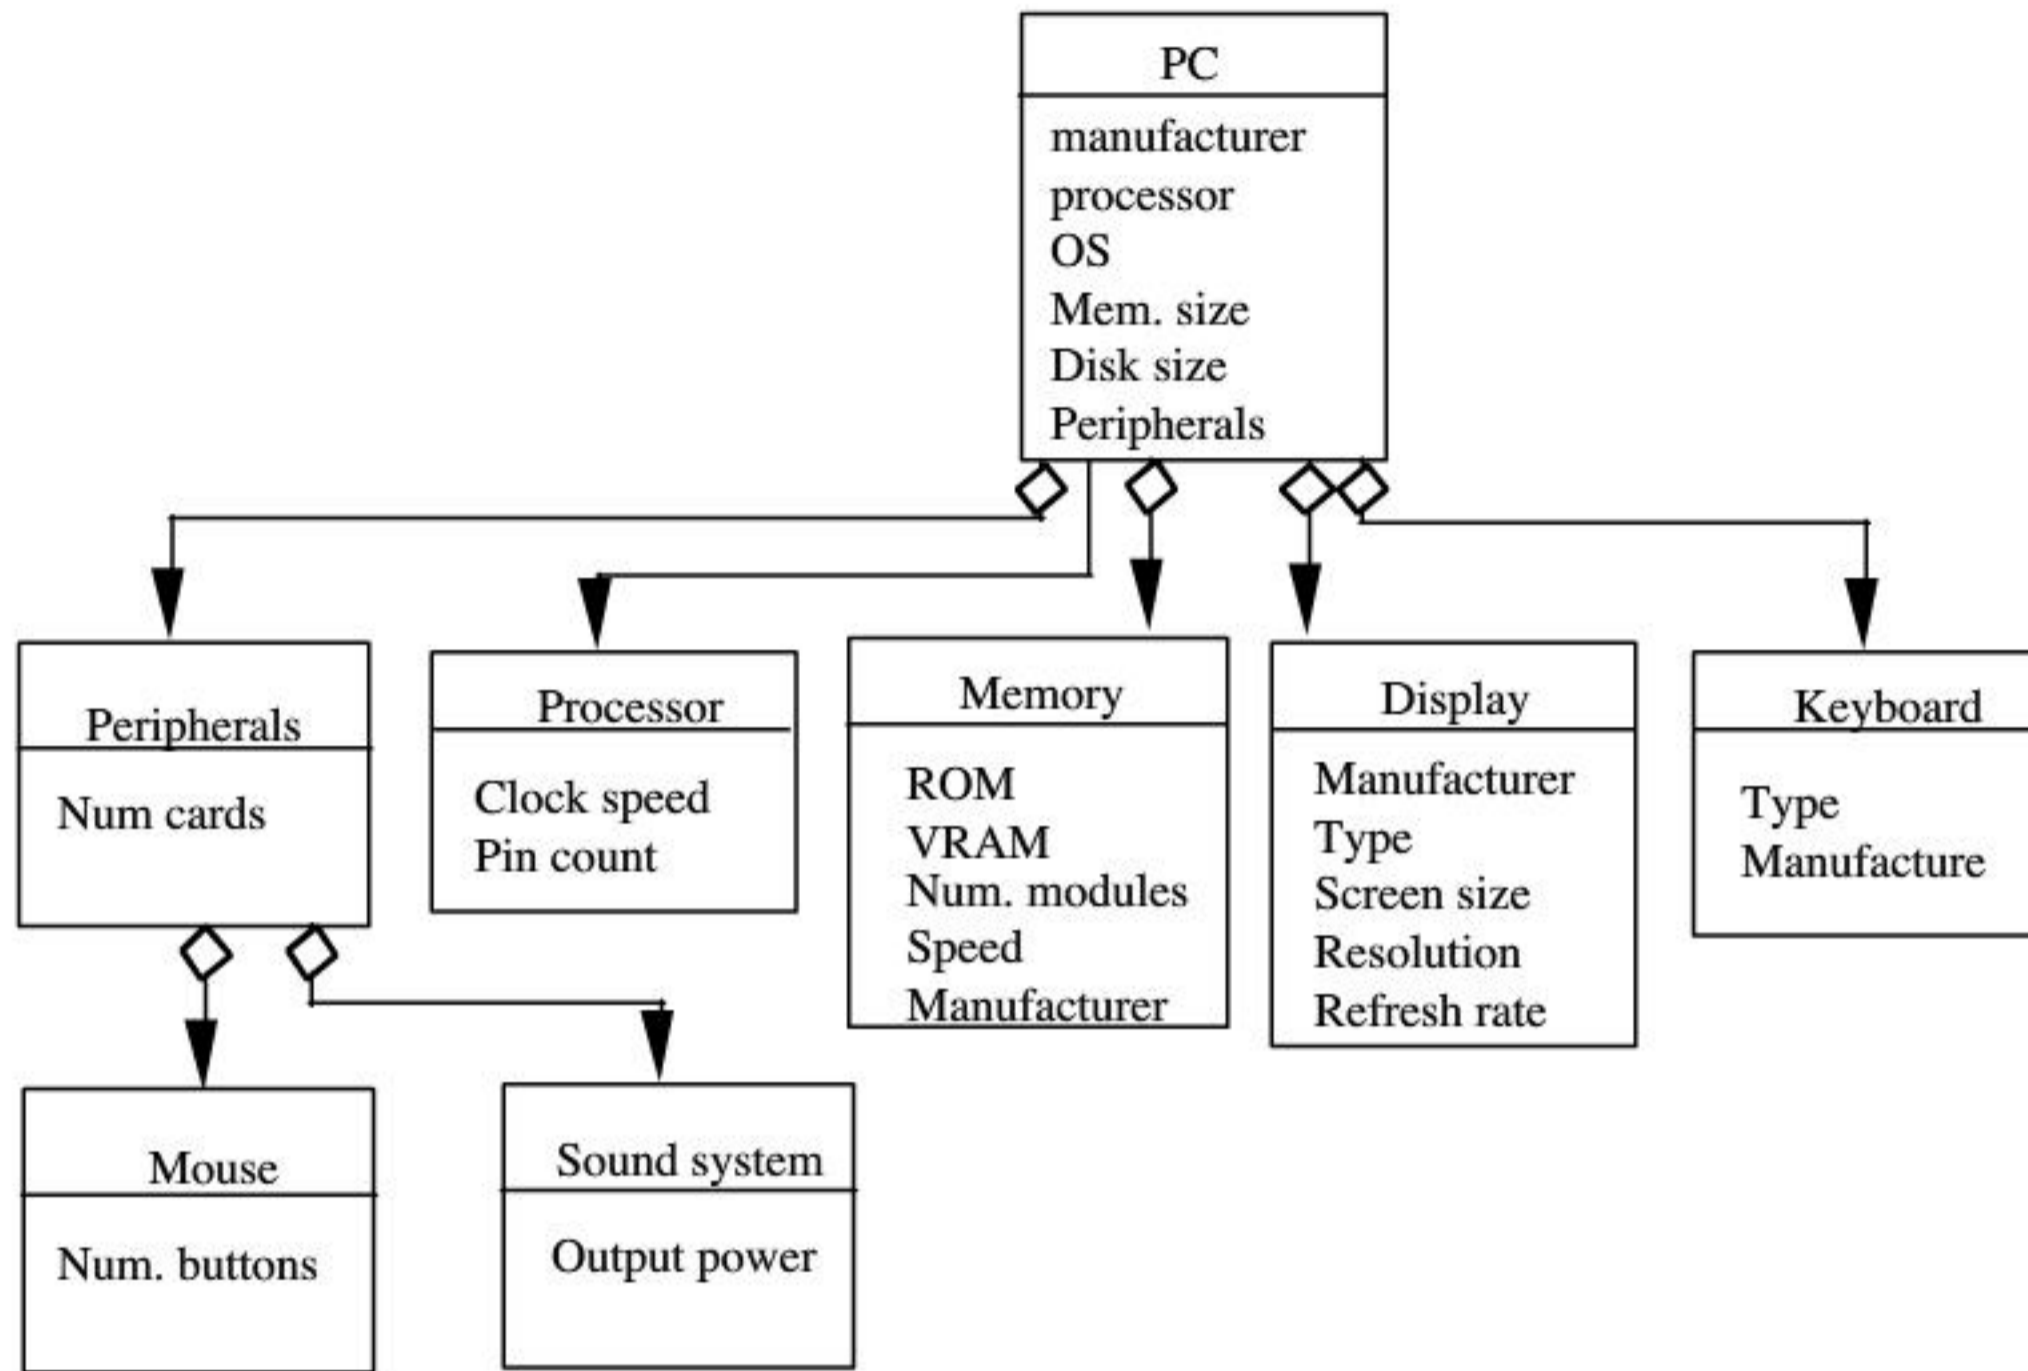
PC
manufacturer
processor
OS
Mem. size
Disk size
Peripherals

Peripherals
Num cards

Processor
Clock speed
Pin count

Memory
ROM
VRAM
Num. modules
Speed
Manufacturer

Display
Manufacturer
Type
Screen size
Resolution
Refresh rate

Keyboard
Type
Manufacture

Mouse
Num. buttons

Sound system
Output power